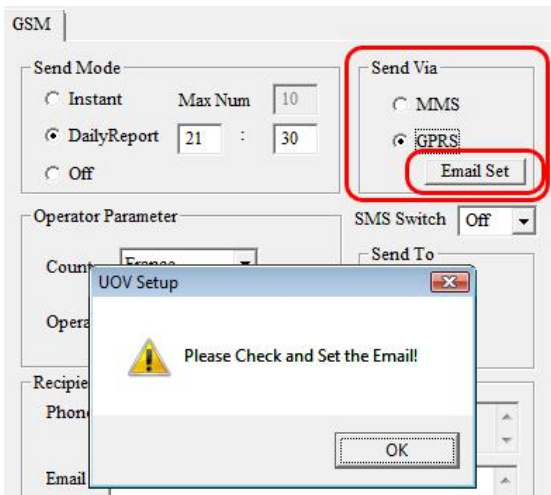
GSM

Send Mode

Instant

Max Num

10

DailyReport

21

:

30

Off

Send Via

MMS

GPRS

Email Set

Operator Parameter

Count

France

Opera

SMS Switch

Off

Send To

Recipie

Phon

Email

UOV Setup

Please Check and Set the Email!

OK